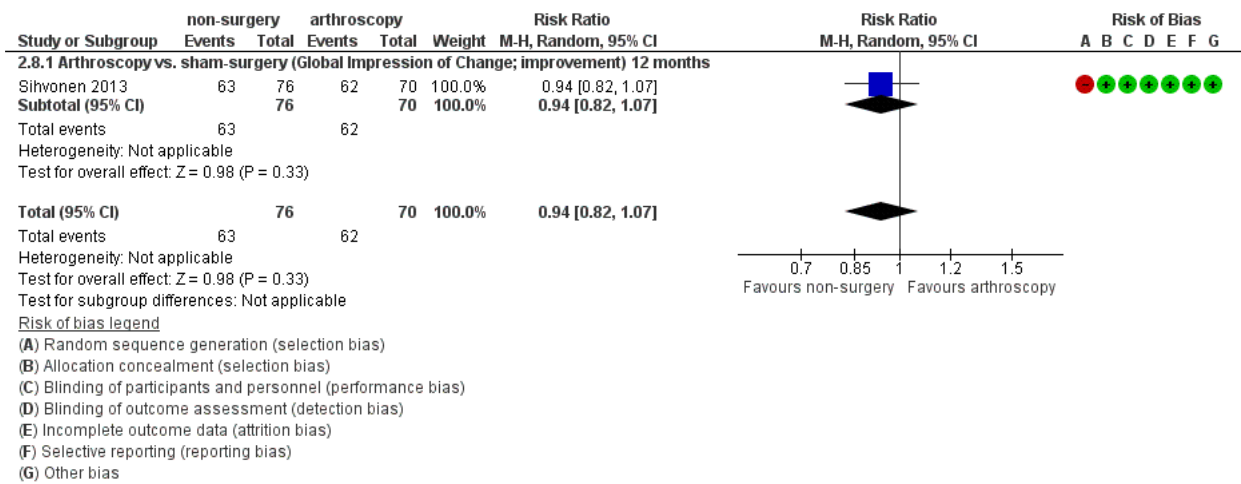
| Study or Subgroup | non-surgery Events | non-surgery Total | arthroscopy Events | arthroscopy Total | Weight | Risk Ratio M-H, Random, 95% CI | Risk Ratio M-H, Random, 95% CI | Risk of Bias A B C D E F G |
|---|---|---|---|---|---|---|---|---|
| **2.8.1 Arthroscopy vs. sham-surgery (Global Impression of Change; improvement) 12 months** | | | | | | | | |
| Sihvonen 2013 | 63 | 76 | 62 | 70 | 100.0% | 0.94 [0.82, 1.07] | | - + + + + + + |
| **Subtotal (95% CI)** | | **76** | | **70** | **100.0%** | **0.94 [0.82, 1.07]** | | |
| Total events | 63 | | 62 | | | | | |
| Heterogeneity: Not applicable | | | | | | | | |
| Test for overall effect: Z = 0.98 (P = 0.33) | | | | | | | | |
| **Total (95% CI)** | | **76** | | **70** | **100.0%** | **0.94 [0.82, 1.07]** | | |
| Total events | 63 | | 62 | | | | | |
| Heterogeneity: Not applicable | | | | | | | | |
| Test for overall effect: Z = 0.98 (P = 0.33) | | | | | | | | |
| Test for subgroup differences: Not applicable | | | | | | | | |

0.7 0.85 1 1.2 1.5
Favours non-surgery Favours arthroscopy

Risk of bias legend
(A) Random sequence generation (selection bias)
(B) Allocation concealment (selection bias)
(C) Blinding of participants and personnel (performance bias)
(D) Blinding of outcome assessment (detection bias)
(E) Incomplete outcome data (attrition bias)
(F) Selective reporting (reporting bias)
(G) Other bias